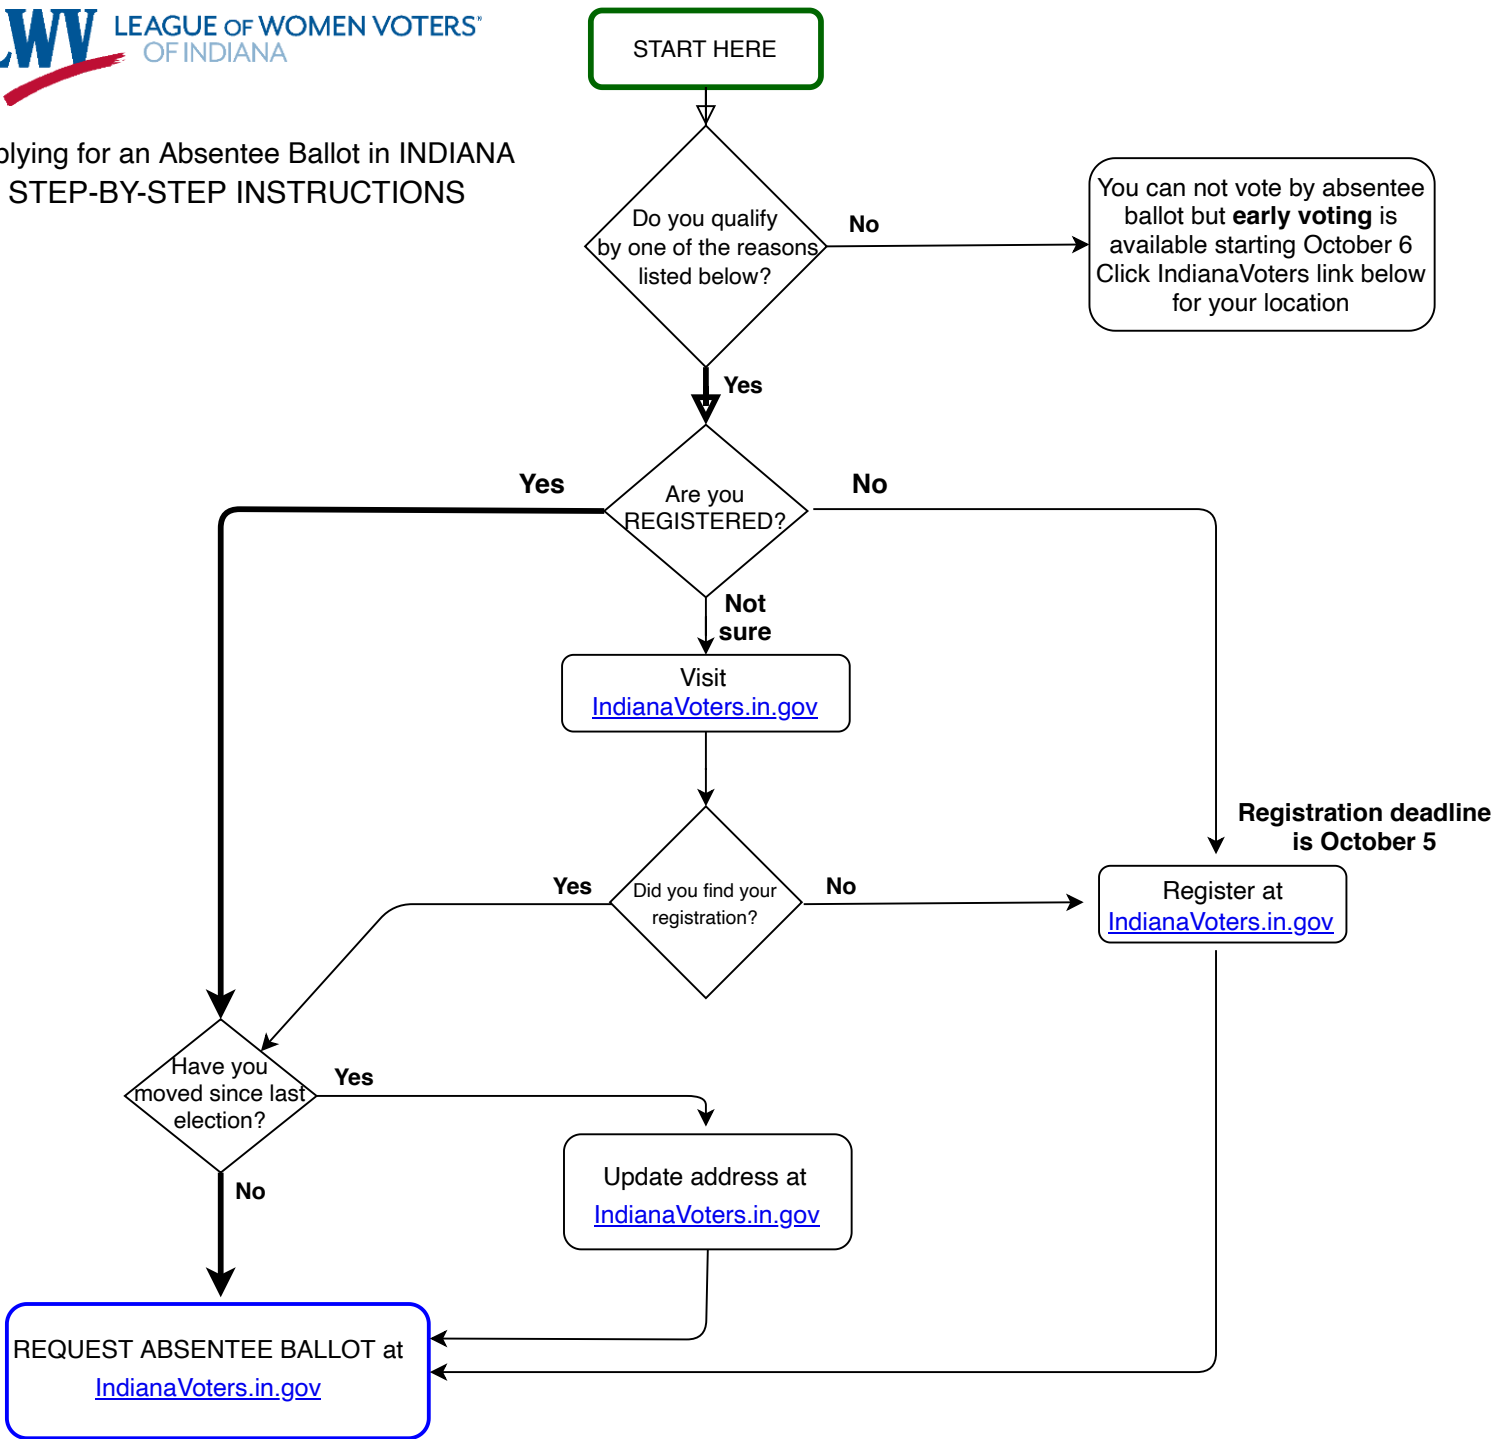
LWV LEAGUE OF WOMEN VOTERS® OF INDIANA

plying for an Absentee Ballot in INDIANA
STEP-BY-STEP INSTRUCTIONS

START HERE

Do you qualify by one of the reasons listed below?

No

You can not vote by absentee ballot but **early voting** is available starting October 6 Click IndianaVoters link below for your location

Yes

Yes

Are you REGISTERED?

No

Not sure

Visit IndianaVoters.in.gov

Registration deadline is October 5

Yes

Did you find your registration?

No

Register at IndianaVoters.in.gov

Have you moved since last election?

Yes

Update address at IndianaVoters.in.gov

No

REQUEST ABSENTEE BALLOT at IndianaVoters.in.gov